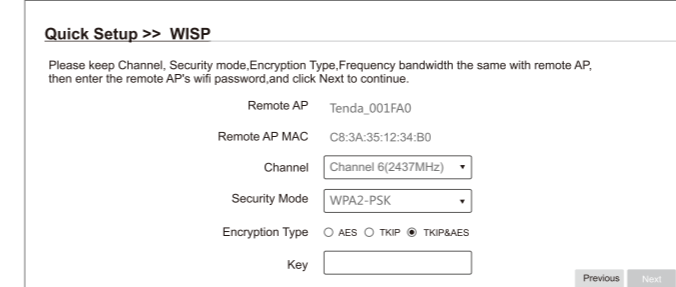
Quick Setup >> WISP

Please keep Channel, Security mode,Encryption Type,Frequency bandwidth the same with remote AP, then enter the remote AP's wifi password,and click Next to continue.

Remote AP Tenda_001FA0

Remote AP MAC C8:3A:35:12:34:B0

Channel Channel 6(2437MHz)

Security Mode WPA2-PSK

Encryption Type AES TKIP TKIP&AES

Key

Previous Next